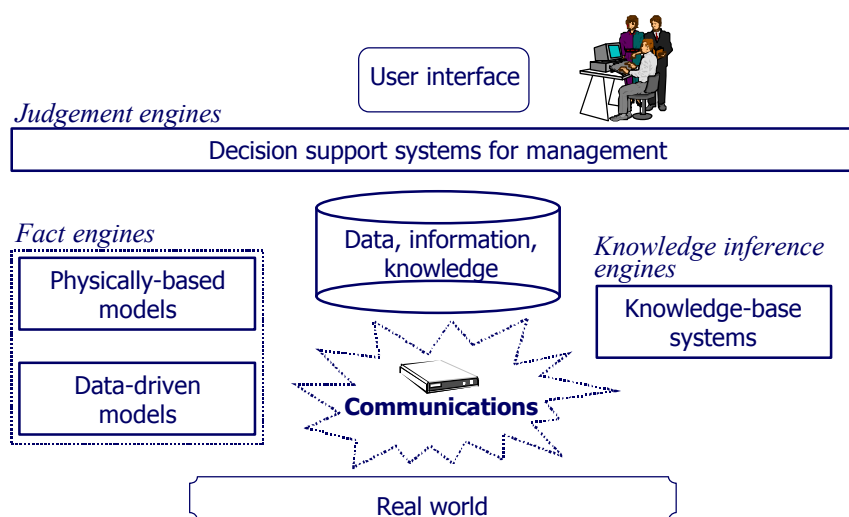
User interface

Judgement engines

Decision support systems for management

Fact engines

Physically-based models

Data-driven models

Data, information, knowledge

Knowledge inference engines

Knowledge-base systems

Communications

Real world